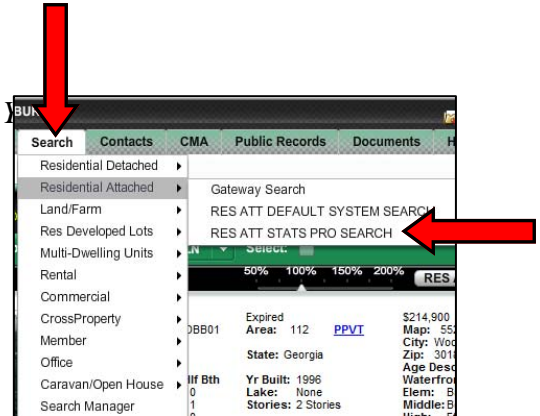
Search | Contacts | CMA | Public Records | Documents

Residential Detached
Residential Attached
Land/Farm
Res Developed Lots
Multi-Dwelling Units
Rental
Commercial
CrossProperty
Member
Office
Caravan/Open House
Search Manager

Gateway Search
RES ATT DEFAULT SYSTEM SEARCH
RES ATT STATS PRO SEARCH

Select:
50% 100% 150% 200% RES

Expired
Area: 112 PPVT
State: Georgia
Yr Built: 1996
Lake: None
Stories: 2 Stories

$214,900
Map: 552
City: Woo
Zip: 3018
Age Desc
Waterfro
Elem: B
Middle: B